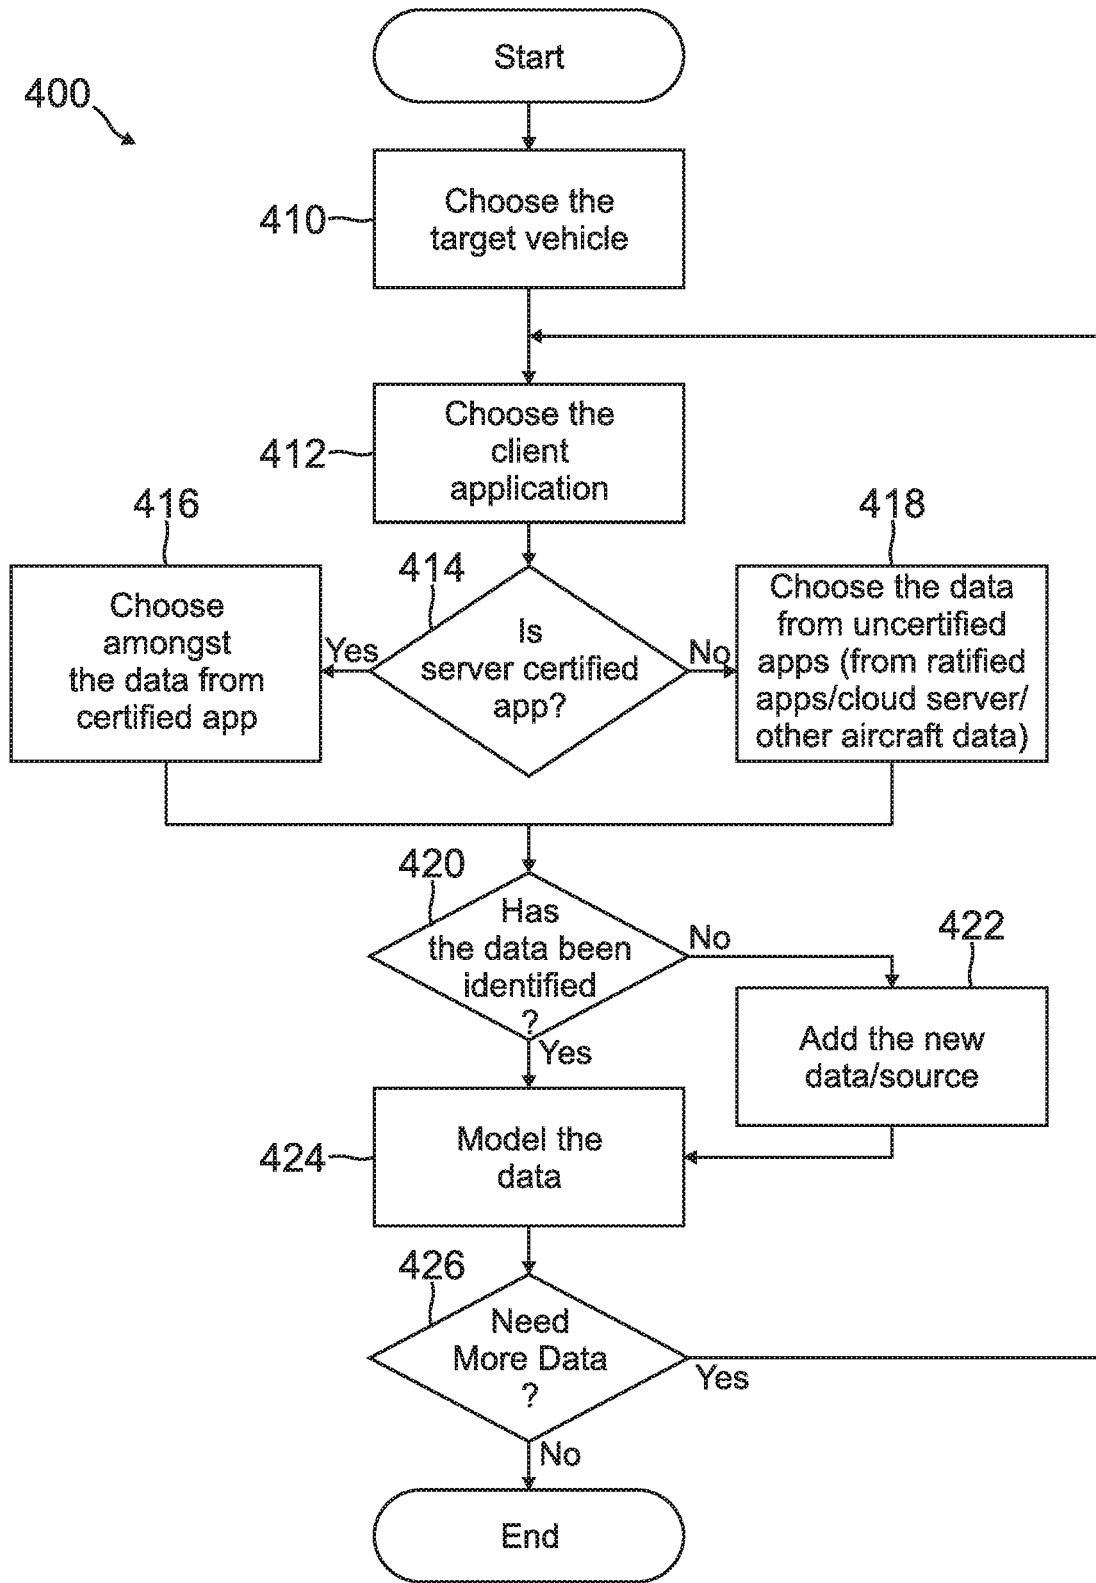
400

Start

410

Choose the target vehicle

412

Choose the client application

416

Choose amongst the data from certified app

414

Yes

Is server certified app?

No

418

Choose the data from uncertified apps (from ratified apps/cloud server/ other aircraft data)

420

Has the data been identified ?

No

422

Add the new data/source

Yes

424

Model the data

426

Need More Data ?

Yes

No

End